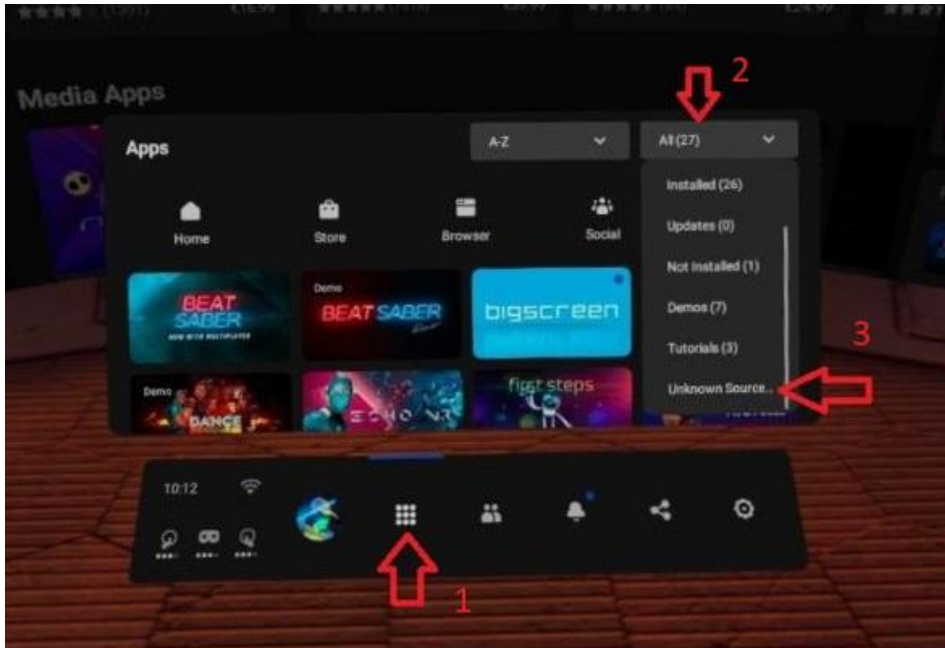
Media Apps

Apps

A-Z

All (27)

2

Installed (26)

Updates (0)

Not Installed (1)

Demos (7)

Tutorials (3)

Unknown Source...

3

Home

Store

Browser

Social

BEAT SABER

NOW WITH MULTIPLAYER

Demo

BEAT SABER

bigscreen

Demo

DANCE

ECHO VR

first steps

10:12

1